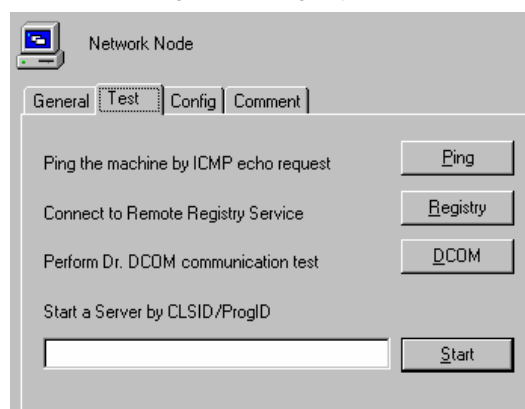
Network Node

General | Test | Config | Comment

Ping the machine by ICMP echo request
Ping

Connect to Remote Registry Service
Registry

Perform Dr. DCOM communication test
DCOM

Start a Server by CLSID/ProgID
Start